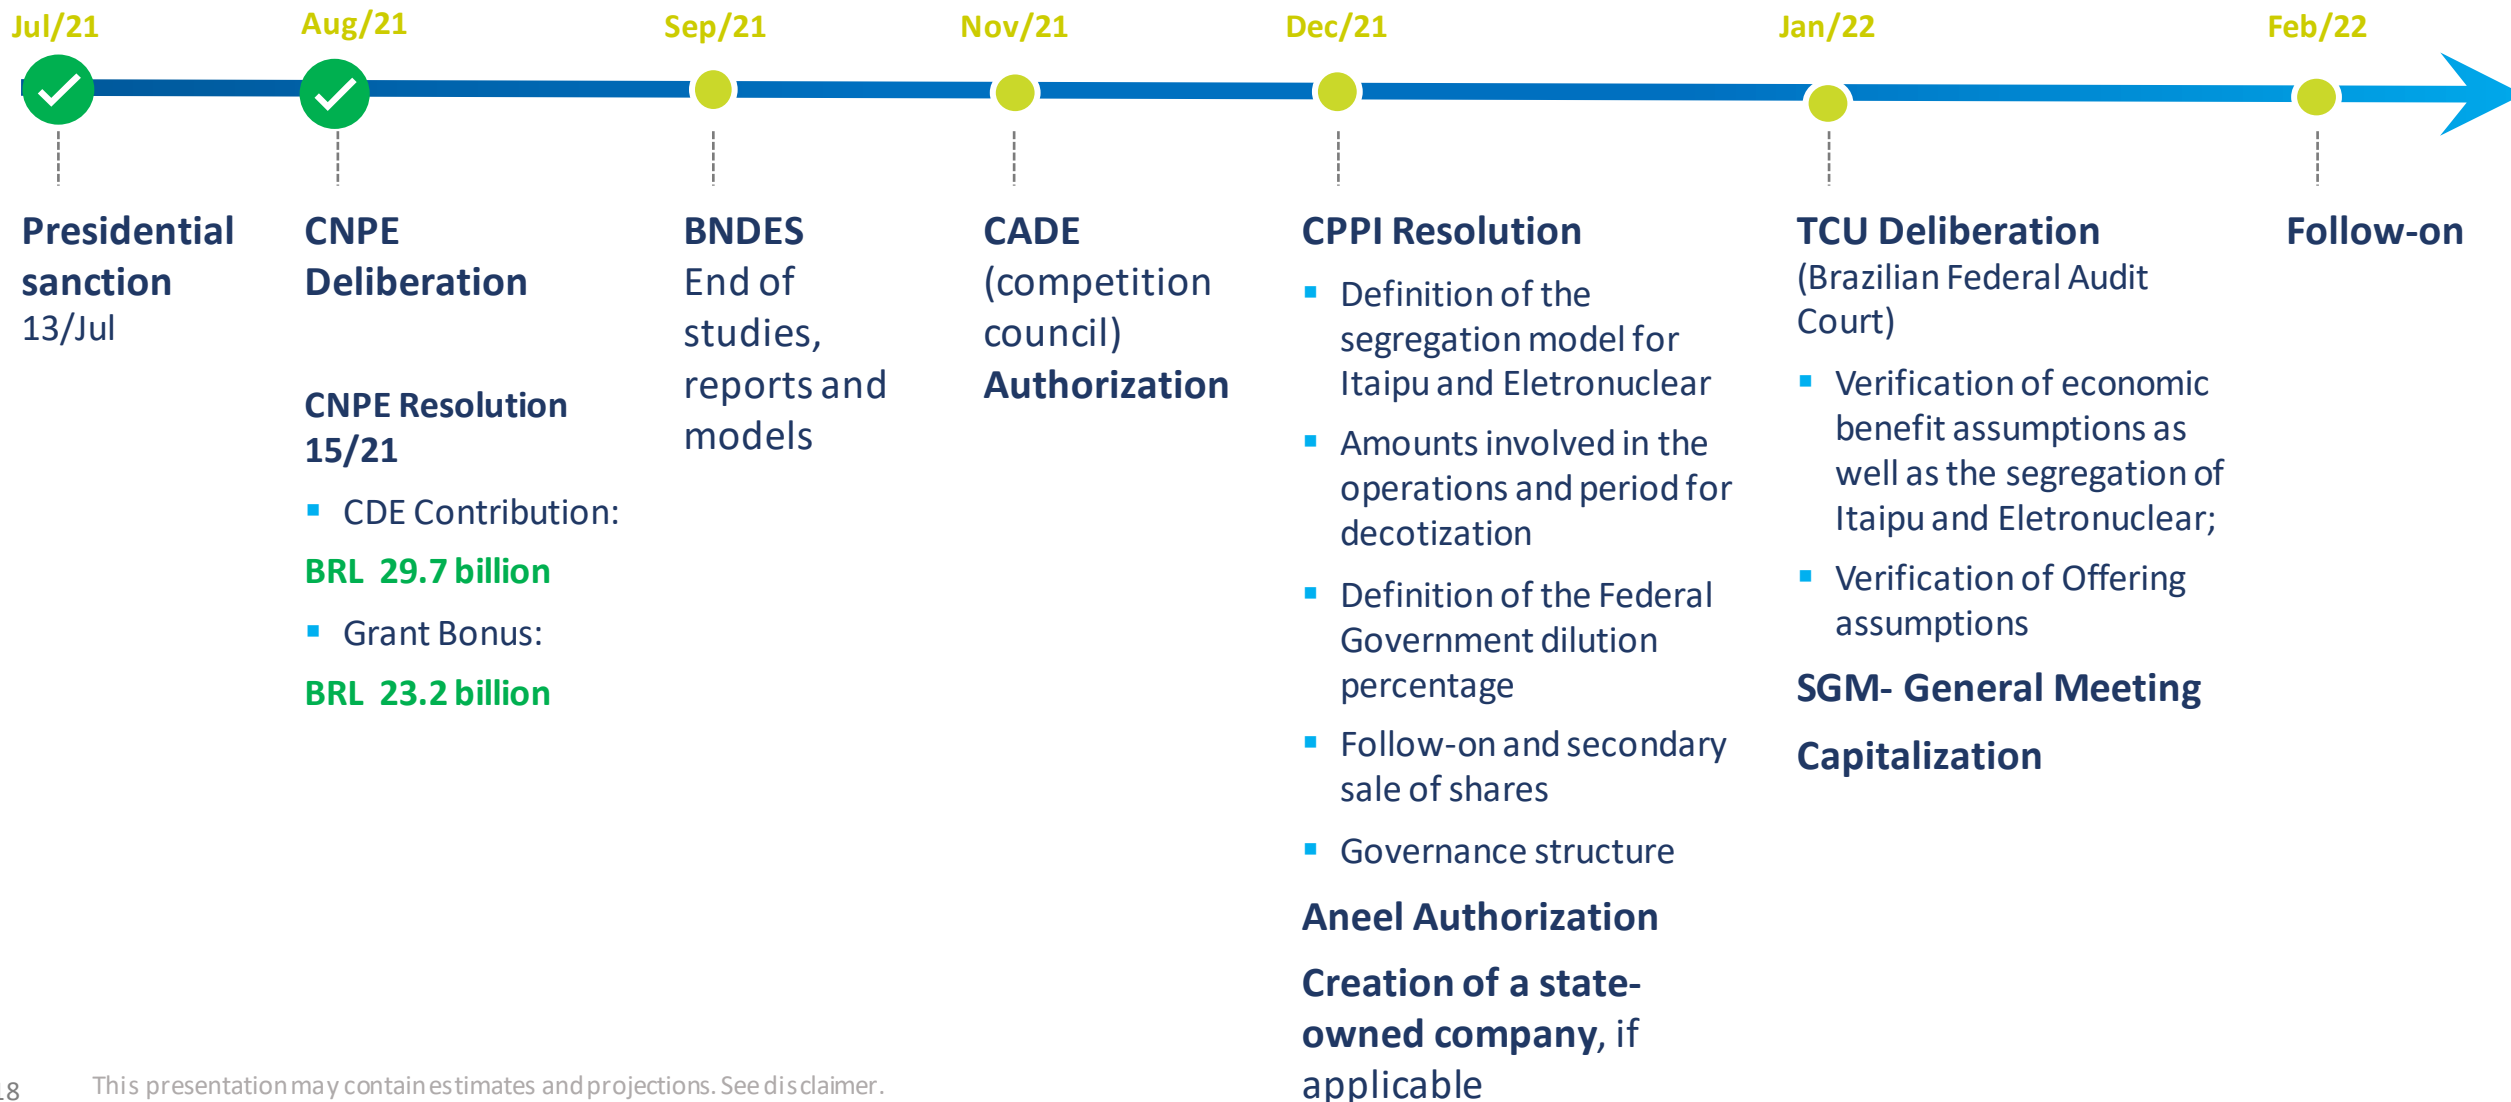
Jul/21

Aug/21

Sep/21

Nov/21

Dec/21

Jan/22

Feb/22

Presidential sanction
13/Jul

CNPE Deliberation

CNPE Resolution 15/21

- CDE Contribution:

BRL 29.7 billion

- Grant Bonus:

BRL 23.2 billion

BNDES
End of studies, reports and models

CADE
(competition council)
Authorization

CPPI Resolution

- Definition of the segregation model for Itaipu and Eletronuclear
- Amounts involved in the operations and period for decotization
- Definition of the Federal Government dilution percentage
- Follow-on and secondary sale of shares
- Governance structure

Aneel Authorization

Creation of a state-owned company, if applicable

TCU Deliberation
(Brazilian Federal Audit Court)

- Verification of economic benefit assumptions as well as the segregation of Itaipu and Eletronuclear;
- Verification of Offering assumptions

SGM- General Meeting

Capitalization

Follow-on

18

This presentation may contain estimates and projections. See disclaimer.